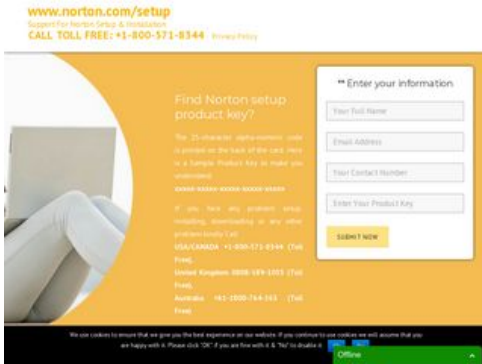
www.norton.com/setup
Support For Norton Setup & Installation
CALL TOLL FREE: +1-800-571-8344 Privacy Policy

Find Norton setup product key?

The 25-character alpha-numeric code is printed on the back of the card. Here is a Sample Product Key to make you understand:
xxxxx-xxxxx-xxxxx-xxxxx-xxxxx

If you have any problem in setup, installing, downloading or any other problem kindly Call
USA/CANADA +1-800-571-8344 (Toll Free),
United Kingdom 0808-189-1355 (Toll Free),
Australia +61-1800-764-163 (Toll Free)

** Enter your information
Your Full Name
Email Address
Your Contact Number
Enter Your Product Key
SUBMIT NOW

We use cookies to ensure that we give you the best experience on our website. If you continue to use cookies we will assume that you are happy with it. Please click "OK" if you are fine with it & "No" to disable it. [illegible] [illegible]
Offline